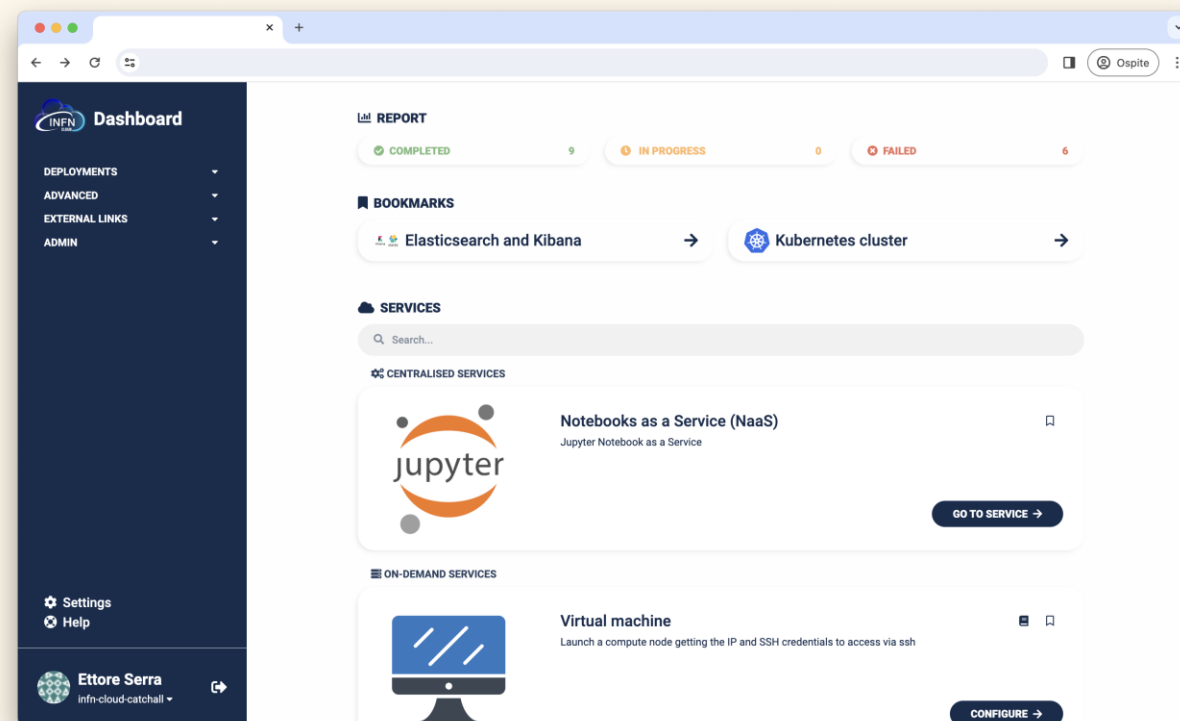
Ospite

INFN

Dashboard

DEPLOYMENTS
ADVANCED
EXTERNAL LINKS
ADMIN

Settings
Help

Ettore Serra
infn-cloud-catchall

REPORT

COMPLETED 9
IN PROGRESS 0
FAILED 6

BOOKMARKS

Elasticsearch and Kibana →
Kubernetes cluster →

SERVICES

Search...

CENTRALISED SERVICES

jupyter

Notebooks as a Service (NaaS)
Jupyter Notebook as a Service

GO TO SERVICE →

ON-DEMAND SERVICES

Virtual machine
Launch a compute node getting the IP and SSH credentials to access via ssh

CONFIGURE →